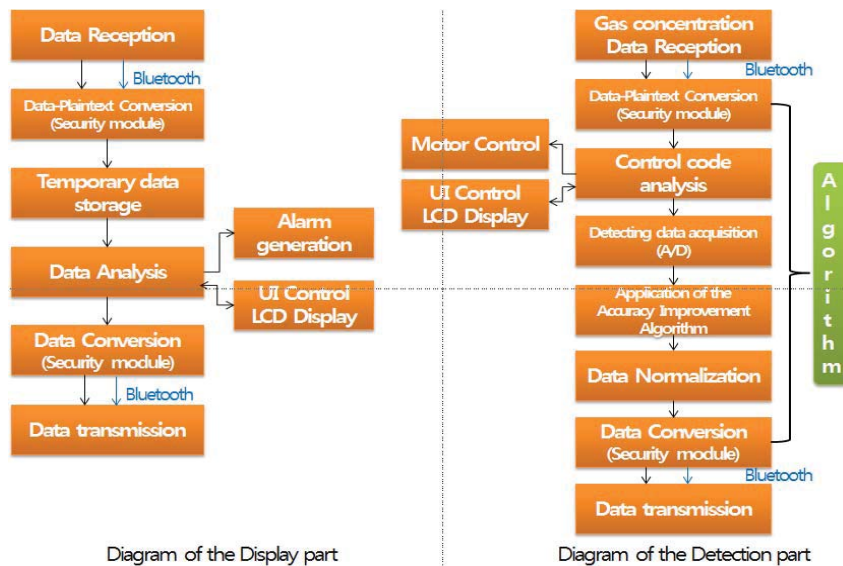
Data Reception

Bluetooth

Data-Plaintext Conversion (Security module)

Temporary data storage

Alarm generation

Data Analysis

UI Control LCD Display

Data Conversion (Security module)

Bluetooth

Data transmission

Diagram of the Display part

Gas concentration Data Reception

Bluetooth

Data-Plaintext Conversion (Security module)

Motor Control

Control code analysis

UI Control LCD Display

Detecting data acquisition (A/D)

Application of the Accuracy Improvement Algorithm

Data Normalization

Data Conversion (Security module)

Bluetooth

Data transmission

Algorithm

Diagram of the Detection part